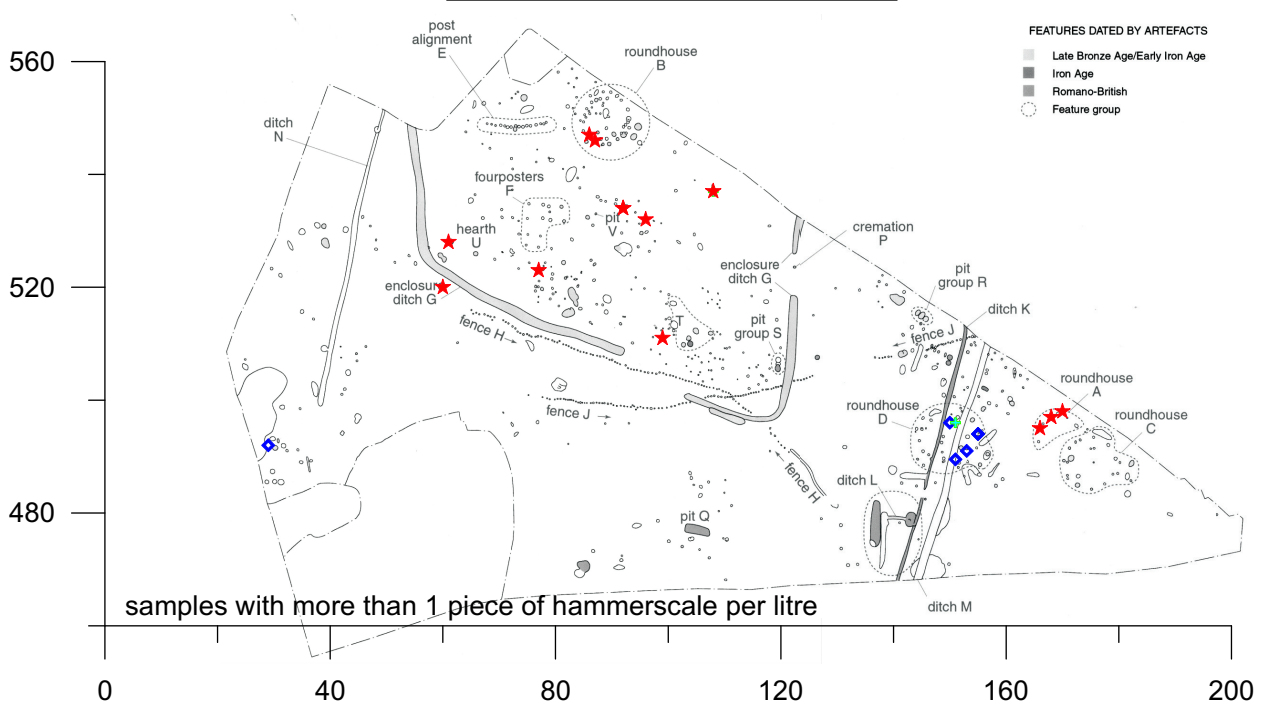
FEATURES DATED BY ARTEFACTS
Late Bronze Age/Early Iron Age
Iron Age
Romano-British
Feature group

560
520
480

post alignment E
roundhouse B
ditch N
fourposters F
pit V
hearth U
cremation P
enclosure ditch G
enclosure ditch G
pit group R
ditch K
fence H
T
pit group S
fence J
fence J
roundhouse A
roundhouse D
roundhouse C
fence H
ditch L
pit Q
ditch M

samples with more than 1 piece of hammerscale per litre

0
40
80
120
160
200